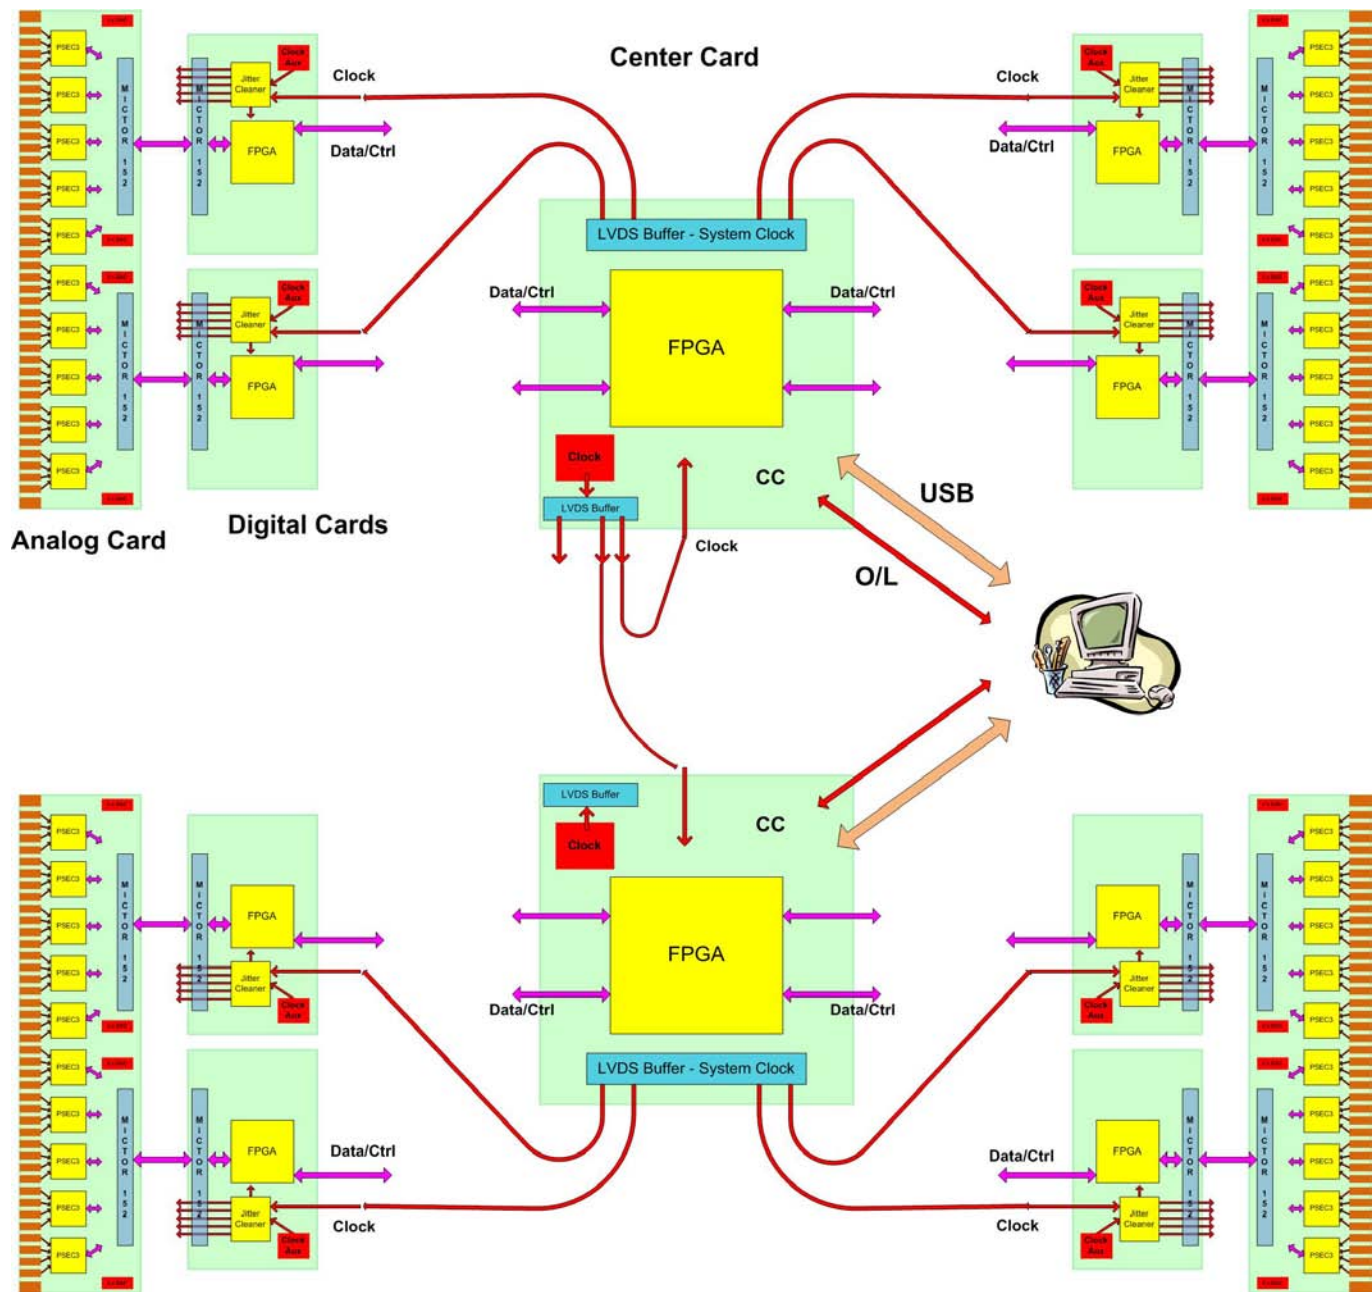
Center Card

Clock

Data/Ctrl

Clock

Data/Ctrl

PSEC3 PSEC3 PSEC3 PSEC3 PSEC3 PSEC3 PSEC3 PSEC3 PSEC3 PSEC3

MICTOR 152

Clock Aux

Jitter Cleaner

FPGA

LVDS Buffer - System Clock

Data/Ctrl

FPGA

Data/Ctrl

Clock

LVDS Buffer

CC

USB

O/L

Clock

Analog Card

Digital Cards

LVDS Buffer

Clock

CC

FPGA

Data/Ctrl

Data/Ctrl

LVDS Buffer - System Clock

Data/Ctrl

Clock

Data/Ctrl

Clock